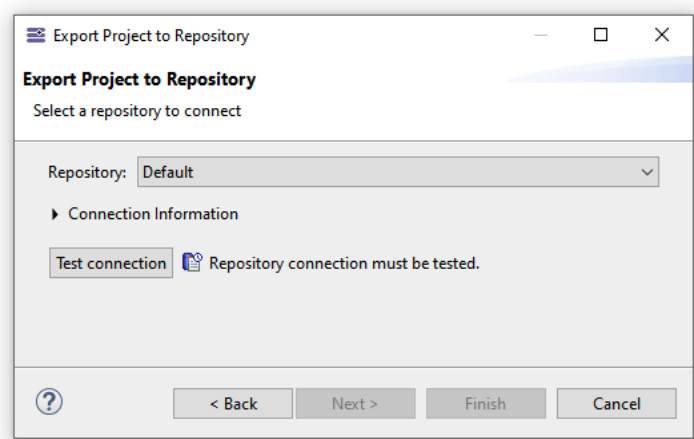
Export Project to Repository

Export Project to Repository

Select a repository to connect

Repository: Default

Connection Information

Test connection

Repository connection must be tested.

?

< Back

Next >

Finish

Cancel